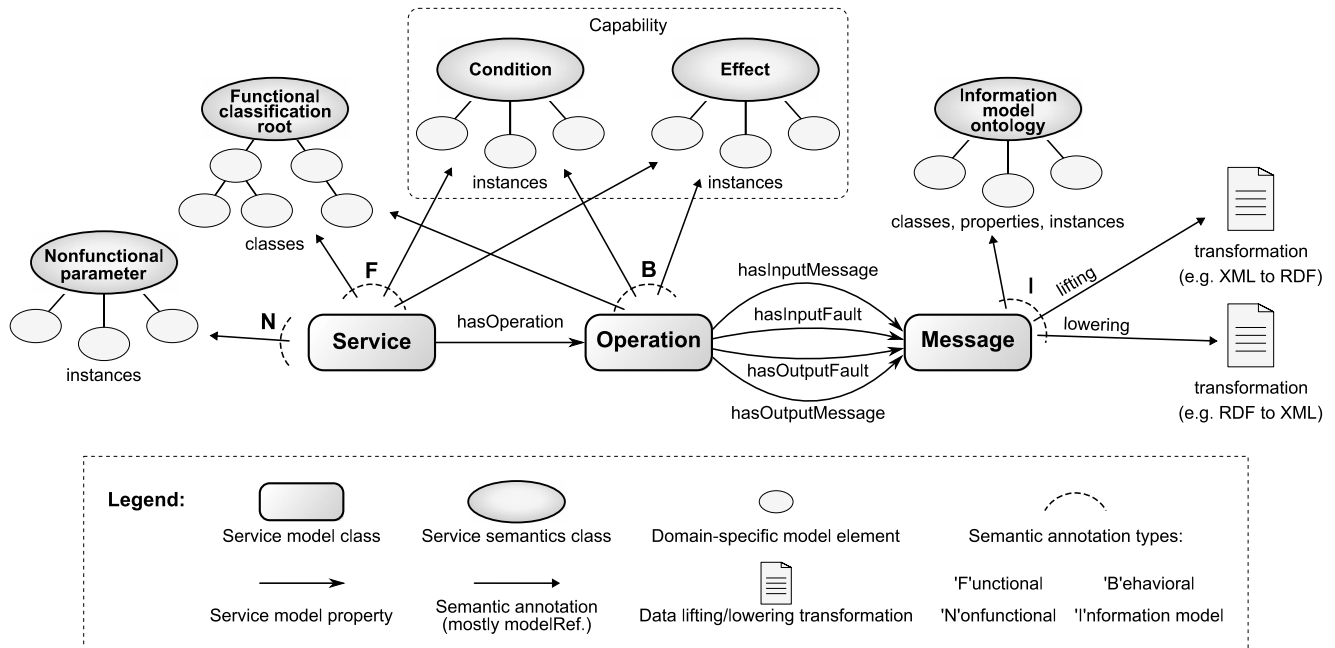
Capability

Condition

Effect

instances

instances

Functional classification root

classes

Information model ontology

classes, properties, instances

Nonfunctional parameter

instances

F

B

I

N

Service

hasOperation

Operation

hasInputMessage

hasInputFault

hasOutputFault

hasOutputMessage

Message

lifting

lowering

transformation (e.g. XML to RDF)

transformation (e.g. RDF to XML)

Legend:

Service model class

Service semantics class

Domain-specific model element

Semantic annotation types:

Service model property

Semantic annotation (mostly modelRef.)

Data lifting/lowering transformation

'F'unctional

'B'ehavioral

'N'onfunctional

'I'nformation model